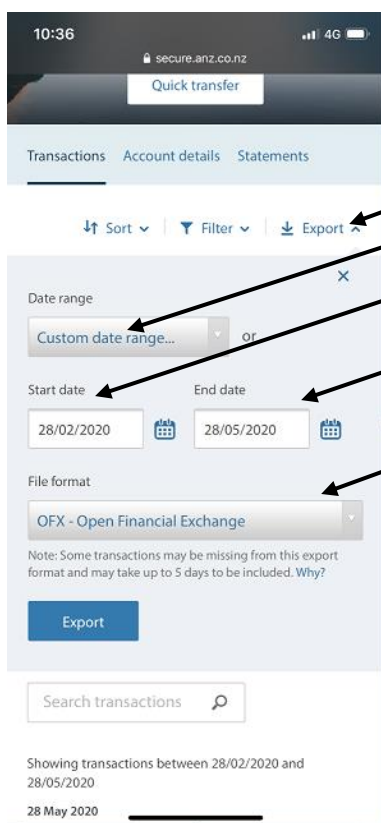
10:36
4G
secure.anz.co.nz
Quick transfer

Transactions Account details Statements

Sort Filter Export

×

Date range
Custom date range... or

Start date
28/02/2020

End date
28/05/2020

File format
OFX - Open Financial Exchange

Note: Some transactions may be missing from this export format and may take up to 5 days to be included. Why?

Export

Search transactions

Showing transactions between 28/02/2020 and 28/05/2020

28 May 2020